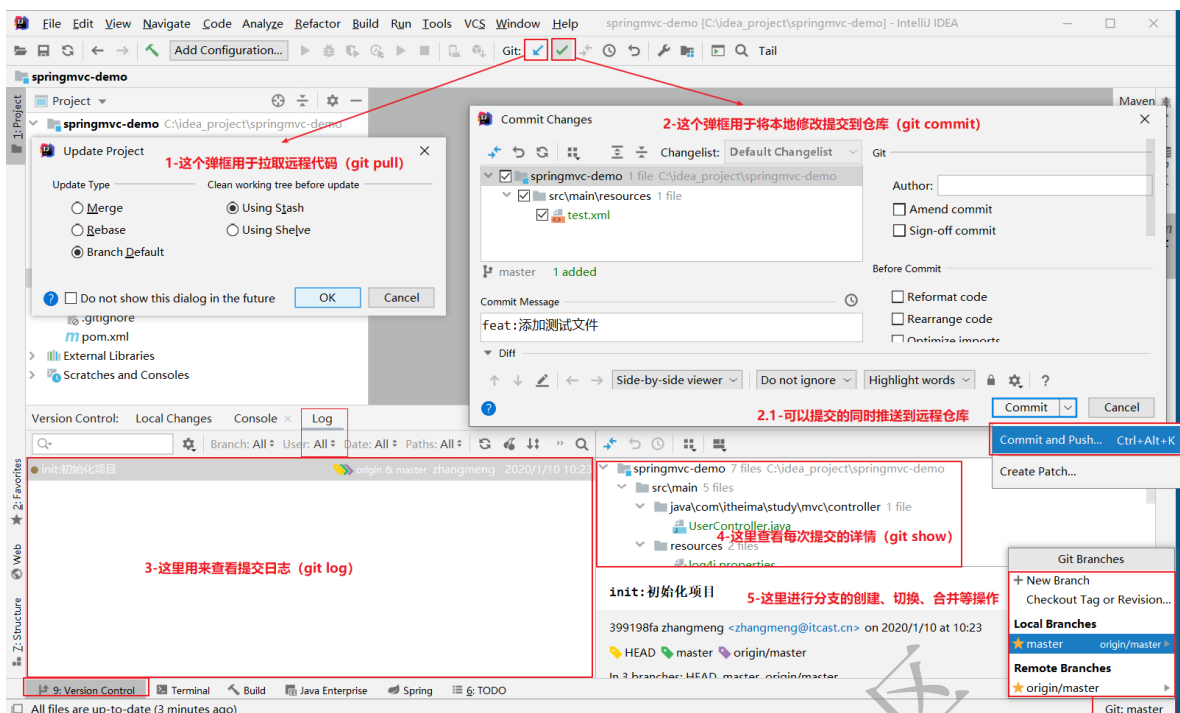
File Edit View Navigate Code Analyze Refactor Build Run Tools VCS Window Help springmvc-demo [C:\idea_project\springmvc-demo] - IntelliJ IDEA

Add Configuration... Git: Tail

springmvc-demo

1: Project

Project

springmvc-demo C:\idea_project\springmvc-demo

Update Project

1-这个弹框用于拉取远程代码（git pull）

Update Type

Merge

Rebase

Branch Default

Clean working tree before update

Using Stash

Using Shelve

Do not show this dialog in the future

OK

Cancel

.gitignore

pom.xml

External Libraries

Scratches and Consoles

Commit Changes

2-这个弹框用于将本地修改提交到仓库（git commit）

Changelist: Default Changelist

springmvc-demo 1 file C:\idea_project\springmvc-demo

src\main\resources 1 file

test.xml

master 1 added

Git

Author:

Amend commit

Sign-off commit

Before Commit

Reformat code

Rearrange code

Optimize imports

Commit Message

feat:添加测试文件

Diff

Side-by-side viewer

Do not ignore

Highlight words

2.1-可以提交的同时推送到远程仓库

Commit

Cancel

Commit and Push... Ctrl+Alt+K

Create Patch...

Maven

Version Control: Local Changes Console Log

Branch: All User: All Date: All Paths: All

init:初始化项目 origin & master zhangmeng 2020/1/10 10:23

3-这里用来查看提交日志（git log）

springmvc-demo 7 files C:\idea_project\springmvc-demo

src\main 5 files

java\com\itheima\study\mvc\controller 1 file

UserController.java

4-这里查看每次提交的详情（git show）

resources 2 files

log4j.properties

init:初始化项目

5-这里进行分支的创建、切换、合并等操作

399198fa zhangmeng <zhangmeng@itcast.cn> on 2020/1/10 at 10:23

HEAD master origin/master

In 3 branches: HEAD, master, origin/master

Git Branches

+ New Branch

Checkout Tag or Revision...

Local Branches

master origin/master

Remote Branches

origin/master

2: Favorites

Web

Z: Structure

9: Version Control Terminal Build Java Enterprise Spring 6: TODO

All files are up-to-date (3 minutes ago)

Git: master